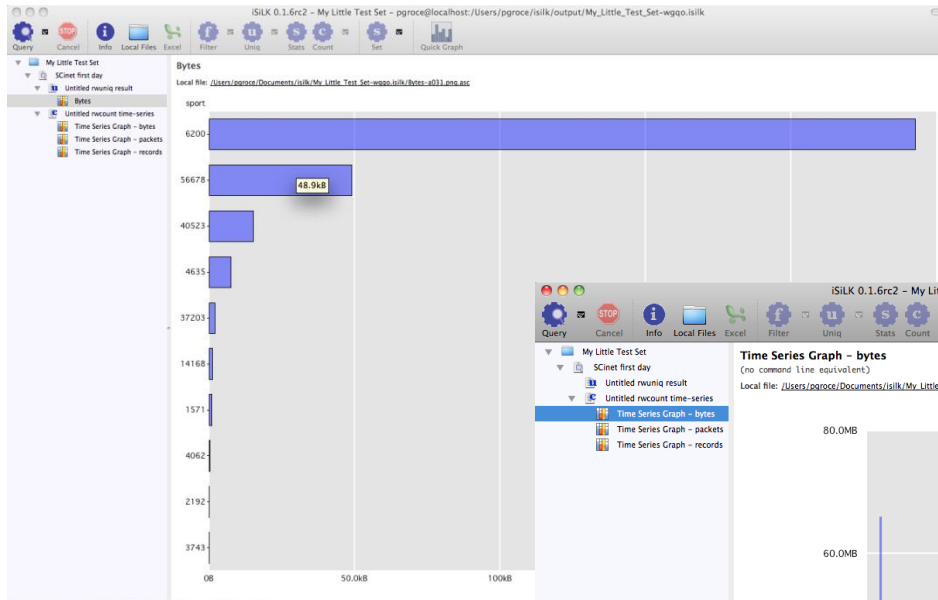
iSiLK 0.1.6rc2 – My Little Test Set – pgroce@localhost:/Users/pgroce/isilk/output/My_Little_Test_Set-wgqo.isilk

Query Cancel Info Local Files Excel Filter Uniq Stats Count Set Quick Graph

My Little Test Set
SCinet first day
Untitled rwuniq result
Bytes
Untitled rwcount time-series
Time Series Graph – bytes
Time Series Graph – packets
Time Series Graph – records

Bytes
Local file: /Users/pgroce/Documents/isilk/My_Little_Test_Set-wgqo.isilk/Bytes-a031.png.asc

sport
6200
56678
48.9kB
40523
4635
37203
14168
1571
4062
2192
3743
0B
50.0kB
100kB

iSiLK 0.1.6rc2 – My Little

Query Cancel Info Local Files Excel Filter Uniq Stats Count

My Little Test Set
SCinet first day
Untitled rwuniq result
Untitled rwcount time-series
Time Series Graph – bytes
Time Series Graph – packets
Time Series Graph – records

Time Series Graph – bytes
(no command line equivalent)
Local file: /Users/pgroce/Documents/isilk/My_Little

80.0MB
60.0MB